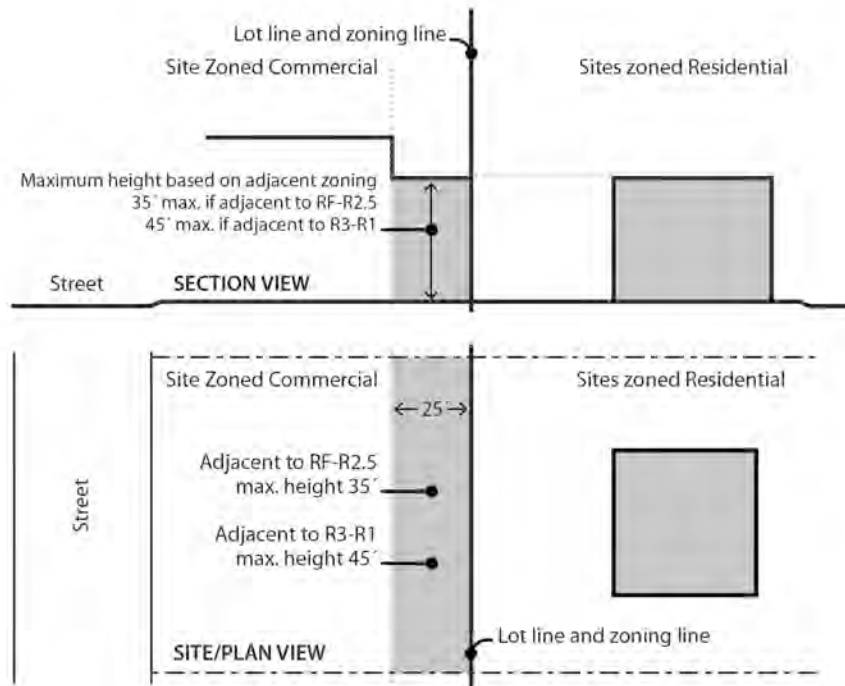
Lot line and zoning line

Site Zoned Commercial

Sites zoned Residential

Maximum height based on adjacent zoning
35´ max. if adjacent to RF-R2.5
45´ max. if adjacent to R3-R1

Street

SECTION VIEW

Site Zoned Commercial

Sites zoned Residential

←25´→

Street

Adjacent to RF-R2.5
max. height 35´

Adjacent to R3-R1
max. height 45´

Lot line and zoning line

SITE/PLAN VIEW